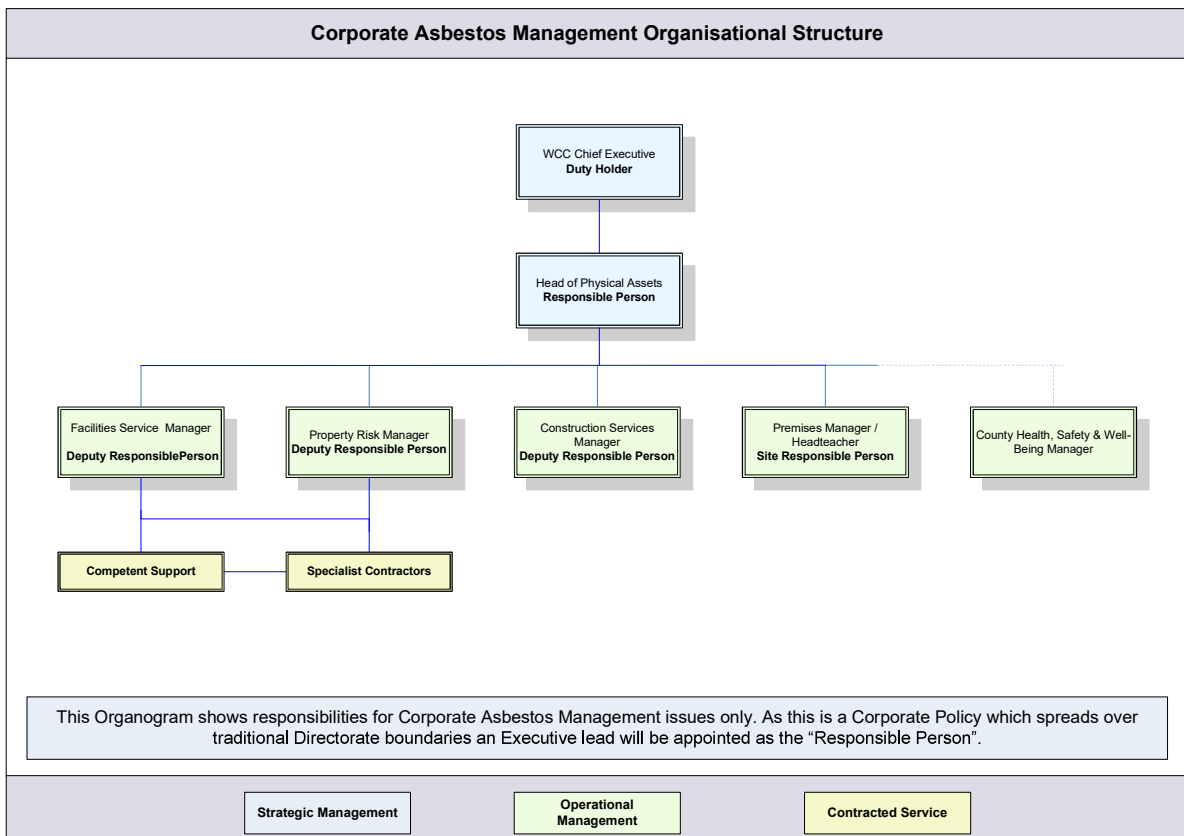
Corporate Asbestos Management Organisational Structure

WCC Chief Executive
Duty Holder

Head of Physical Assets
Responsible Person

Facilities Service Manager
Deputy ResponsiblePerson

Property Risk Manager
Deputy Responsible Person

Construction Services Manager
Deputy Responsible Person

Premises Manager / Headteacher
Site Responsible Person

County Health, Safety & Well-Being Manager

Competent Support

Specialist Contractors

This Organogram shows responsibilities for Corporate Asbestos Management issues only. As this is a Corporate Policy which spreads over traditional Directorate boundaries an Executive lead will be appointed as the "Responsible Person".

Strategic Management

Operational Management

Contracted Service